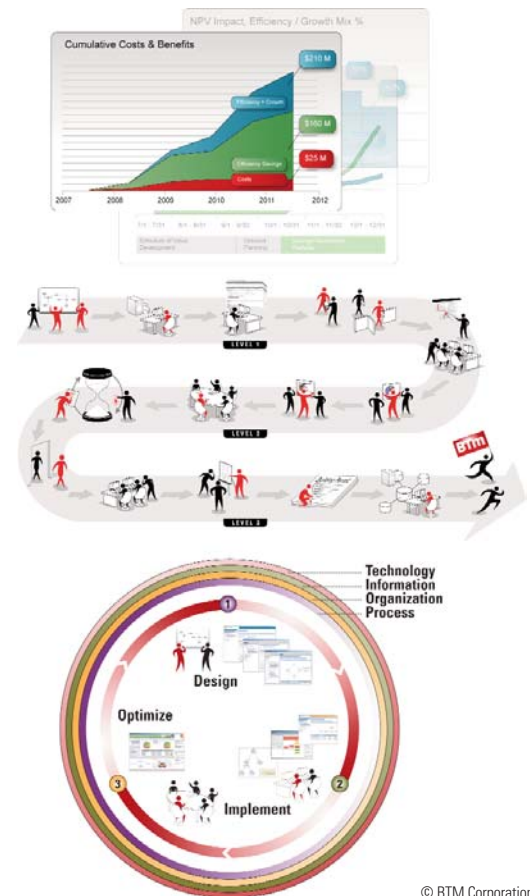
NPV Impact, Efficiency / Growth Mix %

Cumulative Costs & Benefits

$210 M

Efficiency + Growth

$160 M

Efficiency Savings

$25 M

Costs

2007

2008

2009

2010

2011

2012

LEVEL 1

LEVEL 2

LEVEL 3

BTM

Technology

Information

Organization

Process

1

Design

Optimize

2

3

Implement

© BTM Corporation